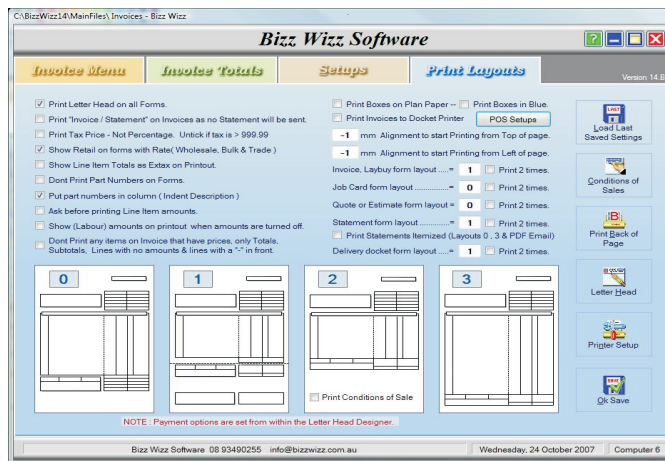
C:\BizzWizz14\MainFiles\ Invoices - Bizz Wizz

Bizz Wizz Software

? 

Invoice Menu | Invoice Totals | Setups | Print Layouts

Version 14.B

Print Letter Head on all Forms.

Print "Invoice / Statement" on Invoices as no Statement will be sent.

Print Tax Price - Not Percentage. Untick if tax is > 999.99

Show Retail on forms with Rate( Wholesale, Bulk & Trade )

Show Line Item Totals as Extax on Printout.

Dont Print Part Numbers on Forms.

Put part numbers in column ( Indent Description )

Ask before printing Line Item amounts.

Show (Labour) amounts on printout when amounts are turned off.

Dont Print any items on Invoice that have prices, only Totals, Subtotals, Lines with no amounts & lines with a "-" in front.

Print Boxes on Plan Paper -- Print Boxes in Blue.

Print Invoices to Docket Printer

POS Setups

-1 mm Alignment to start Printing from Top of page.

-1 mm Alignment to start Printing from Left of page.

Invoice, Laybuy form layout .....= 1 Print 2 times.

Job Card form layout ...............= 0 Print 2 times.

Quote or Estimate form layout = 0 Print 2 times.

Statement form layout .............= 1 Print 2 times.

Print Statements Itemized (Layouts 0 , 3 & PDF Email)

Delivery docket form layout .....= 1 Print 2 times.

Load Last Saved Settings

Conditions of Sales

Print Back of Page

Letter Head

Printer Setup

Ok Save

0

1

2

3

Print Conditions of Sale

NOTE : Payment options are set from within the Letter Head Designer.

Bizz Wizz Software 08 93490255 info@bizzwizz.com.au

Wednesday, 24 October 2007

Computer 6